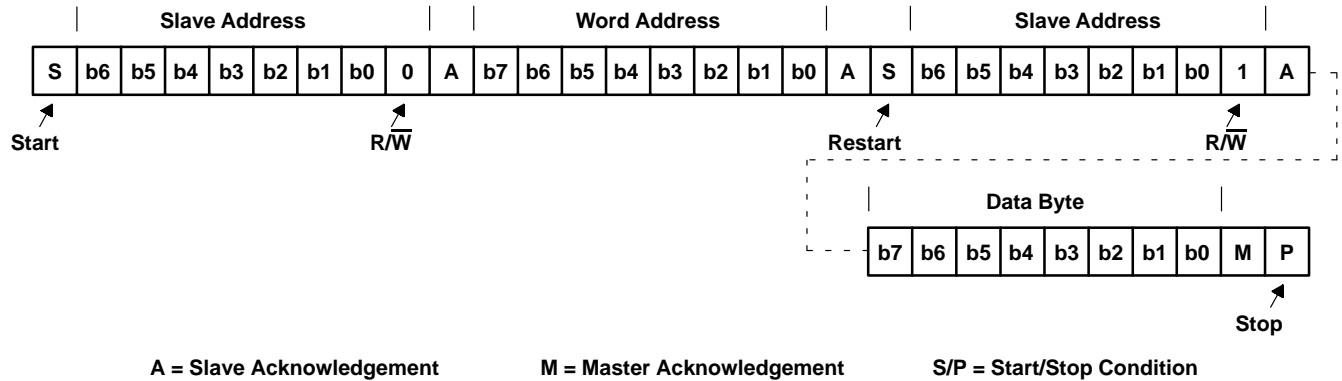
Slave Address | Word Address | Slave Address

| S | b6 | b5 | b4 | b3 | b2 | b1 | b0 | 0 | A | b7 | b6 | b5 | b4 | b3 | b2 | b1 | b0 | A | S | b6 | b5 | b4 | b3 | b2 | b1 | b0 | 1 | A |
|---|---|---|---|---|---|---|---|---|---|---|---|---|---|---|---|---|---|---|---|---|---|---|---|---|---|---|---|---|

Start

R/$\overline{W}$

Restart

R/$\overline{W}$

Data Byte

| b7 | b6 | b5 | b4 | b3 | b2 | b1 | b0 | M | P |
|---|---|---|---|---|---|---|---|---|---|

Stop

A = Slave Acknowledgement

M = Master Acknowledgement

S/P = Start/Stop Condition